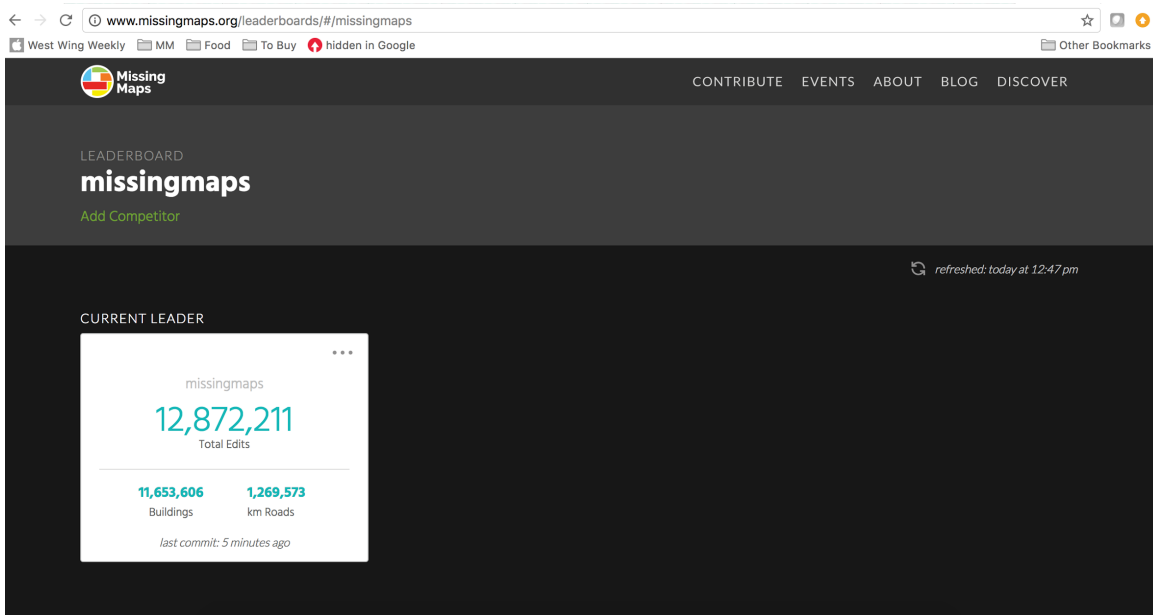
www.missingmaps.org/leaderboards/#/missingmaps

West Wing Weekly MM Food To Buy hidden in Google Other Bookmarks

Missing Maps

CONTRIBUTE EVENTS ABOUT BLOG DISCOVER

LEADERBOARD
missingmaps
Add Competitor

refreshed: today at 12:47 pm

CURRENT LEADER

•••

missingmaps
12,872,211
Total Edits

11,653,606
Buildings

1,269,573
km Roads

last commit: 5 minutes ago